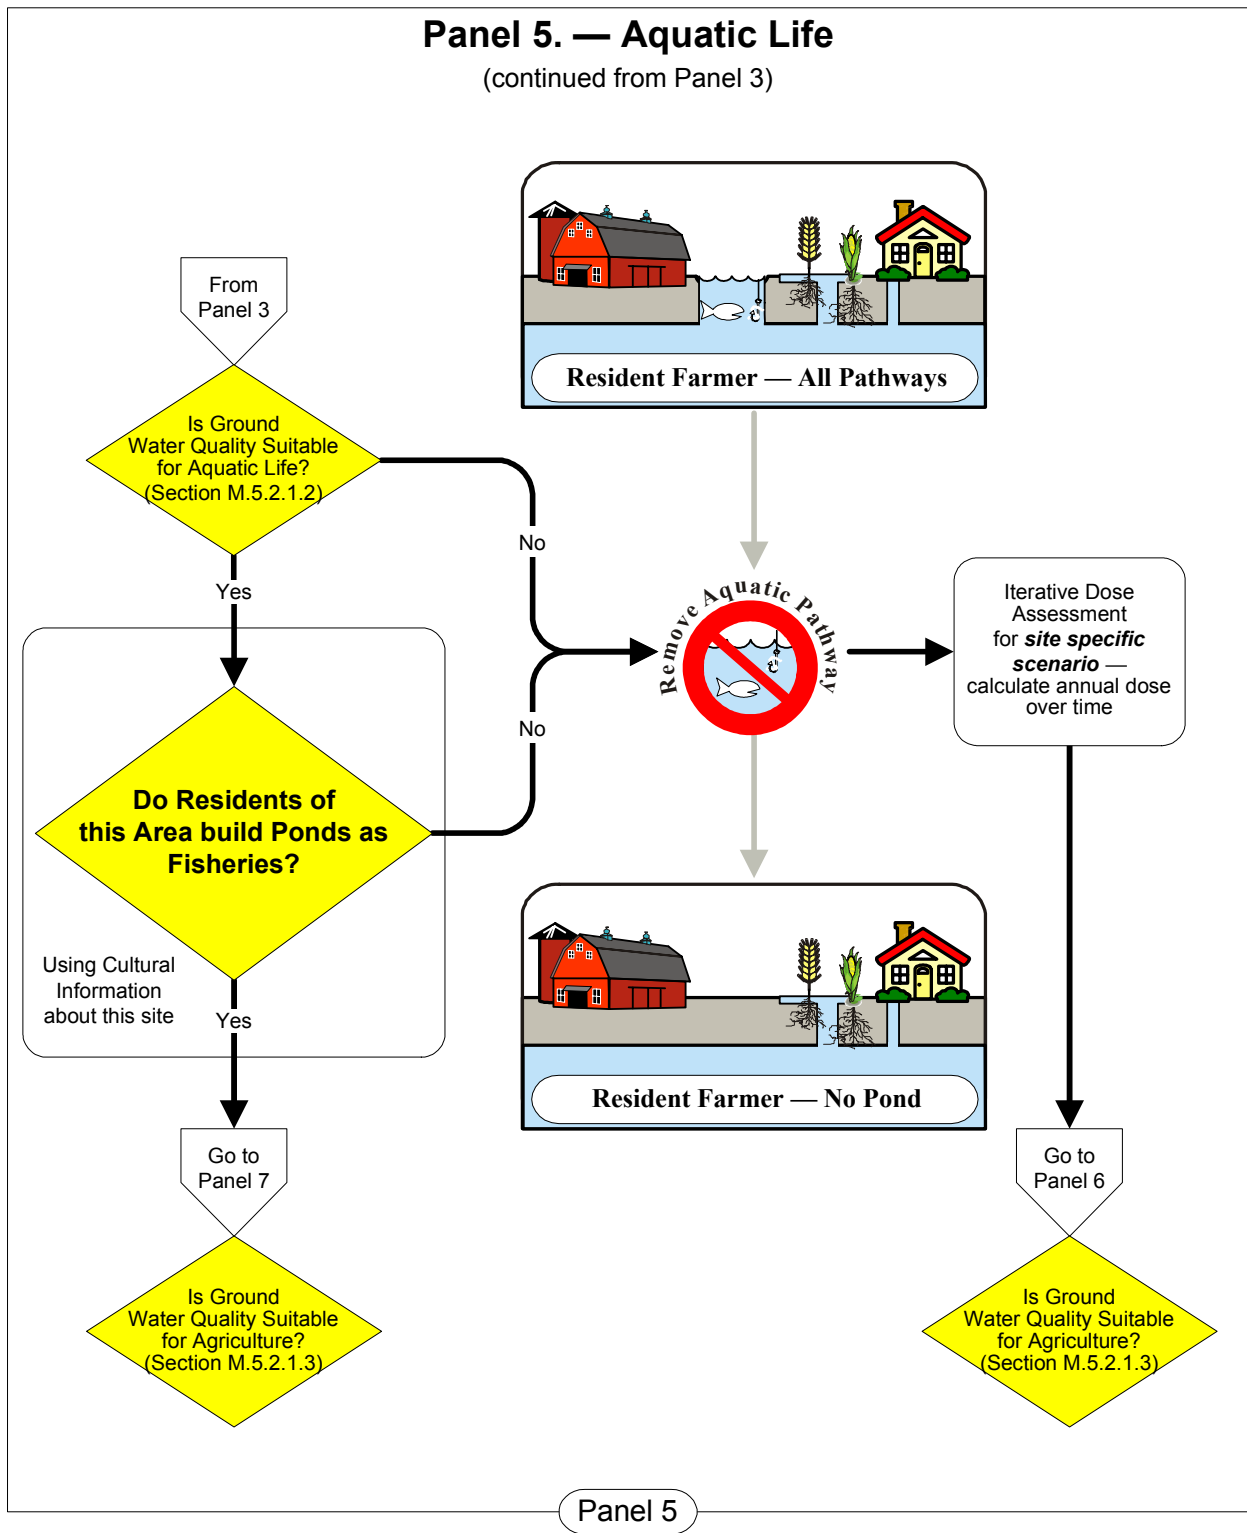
Panel 5. — Aquatic Life
(continued from Panel 3)

From Panel 3

Is Ground Water Quality Suitable for Aquatic Life? (Section M.5.2.1.2)

Resident Farmer — All Pathways

No

Yes

Remove Aquatic Pathway

Iterative Dose Assessment for ***site specific scenario*** — calculate annual dose over time

No

Do Residents of this Area build Ponds as Fisheries?

Using Cultural Information about this site

Yes

Resident Farmer — No Pond

Go to Panel 7

Go to Panel 6

Is Ground Water Quality Suitable for Agriculture? (Section M.5.2.1.3)

Is Ground Water Quality Suitable for Agriculture? (Section M.5.2.1.3)

Panel 5